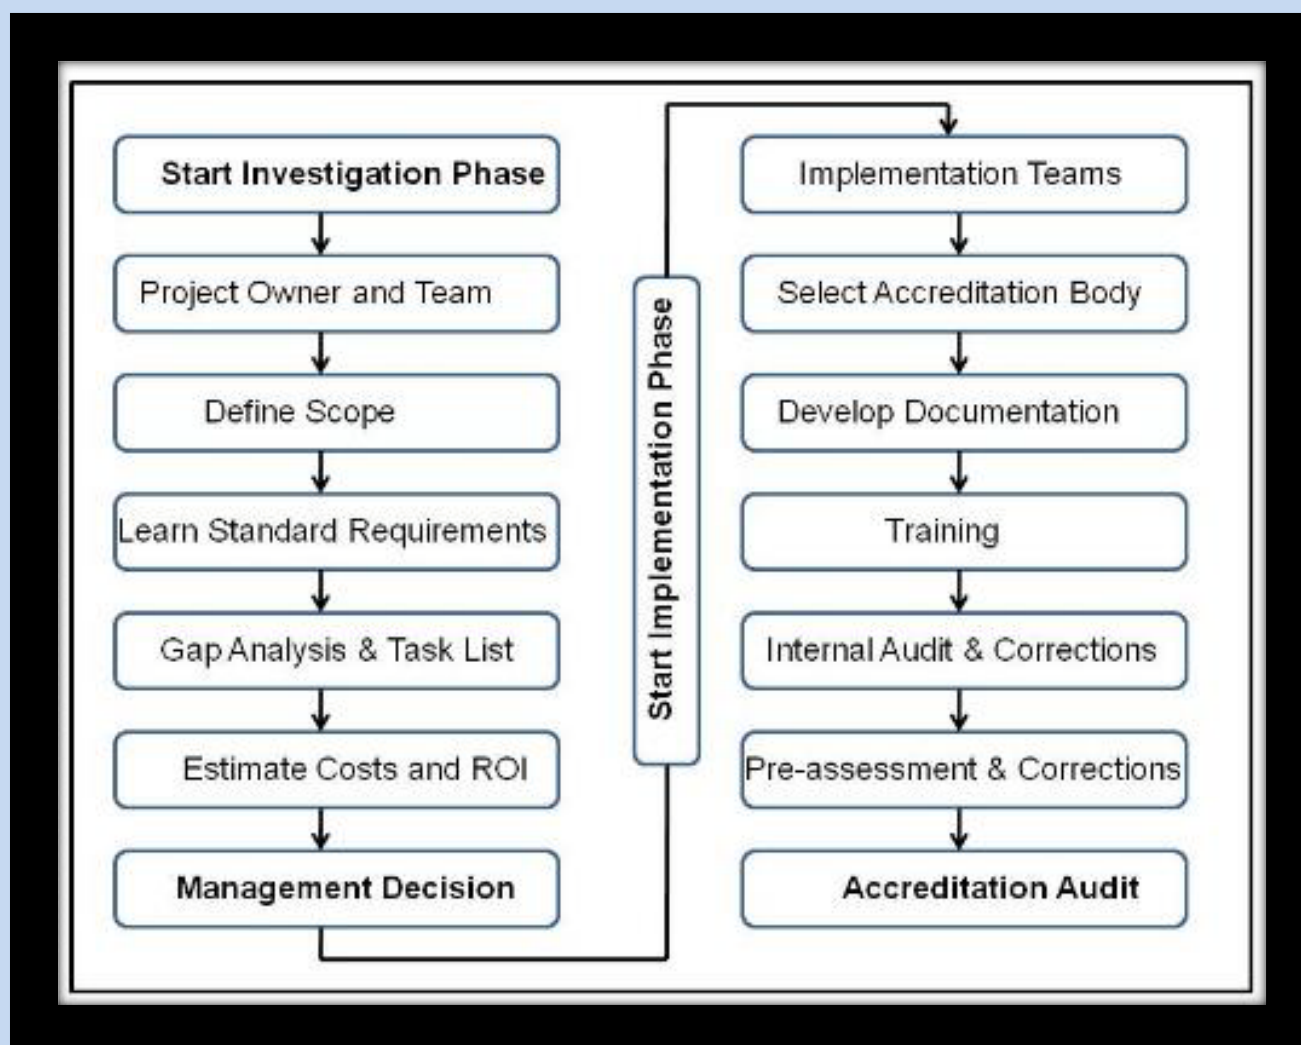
Start Investigation Phase

Project Owner and Team

Define Scope

Learn Standard Requirements

Gap Analysis & Task List

Estimate Costs and ROI

Management Decision

Start Implementation Phase

Implementation Teams

Select Accreditation Body

Develop Documentation

Training

Internal Audit & Corrections

Pre-assessment & Corrections

Accreditation Audit